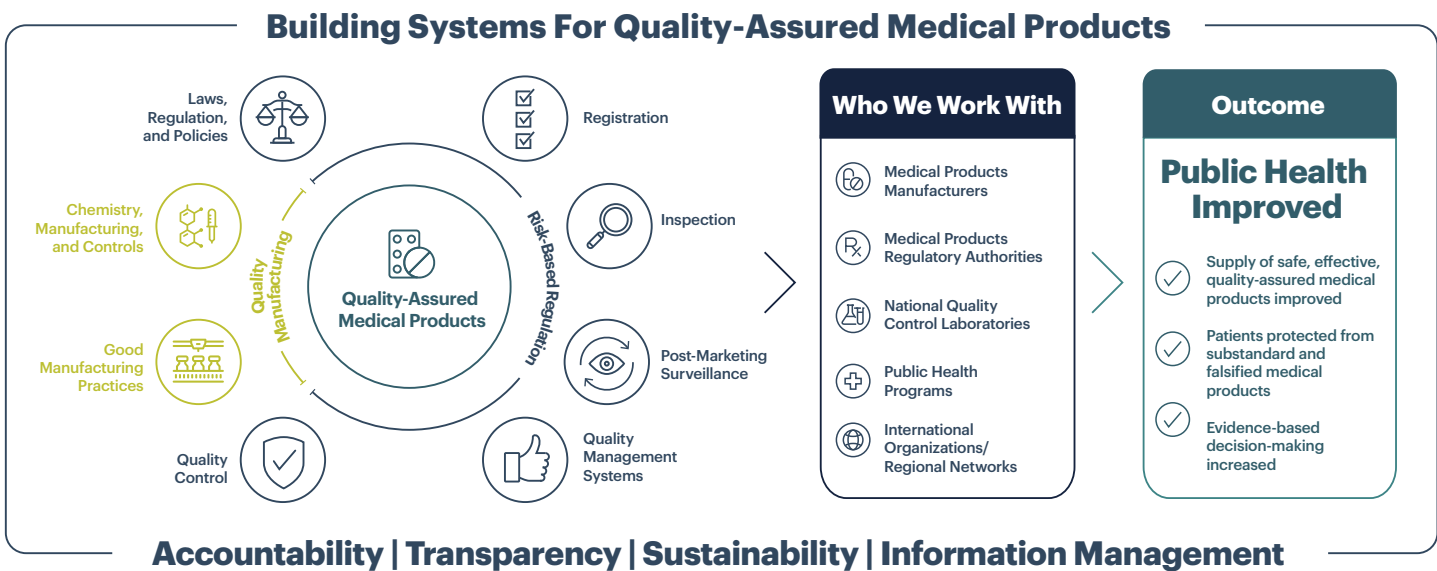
Building Systems For Quality-Assured Medical Products

Laws, Regulation, and Policies

Chemistry, Manufacturing, and Controls

Good Manufacturing Practices

Quality Control

Quality Manufacturing

Quality-Assured Medical Products

Risk-Based Regulation

Registration

Inspection

Post-Marketing Surveillance

Quality Management Systems

Who We Work With

Medical Products Manufacturers

Medical Products Regulatory Authorities

National Quality Control Laboratories

Public Health Programs

International Organizations/ Regional Networks

Outcome

Public Health Improved

Supply of safe, effective, quality-assured medical products improved

Patients protected from substandard and falsified medical products

Evidence-based decision-making increased

Accountability | Transparency | Sustainability | Information Management